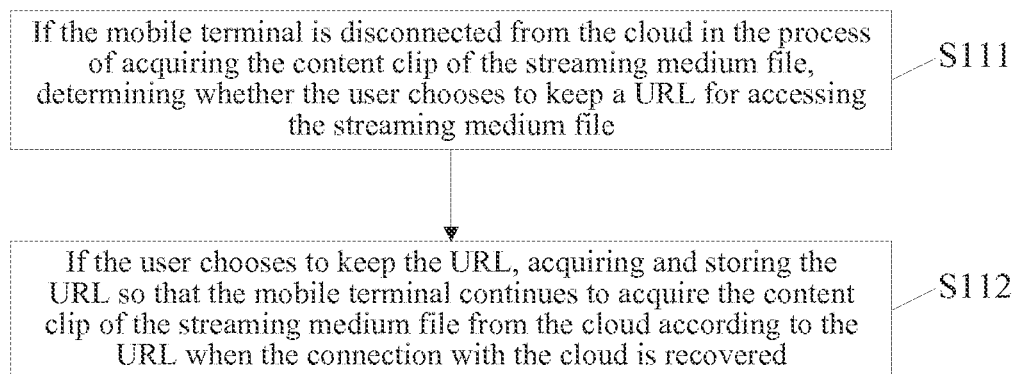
If the mobile terminal is disconnected from the cloud in the process of acquiring the content clip of the streaming medium file, determining whether the user chooses to keep a URL for accessing the streaming medium file

S111

If the user chooses to keep the URL, acquiring and storing the URL so that the mobile terminal continues to acquire the content clip of the streaming medium file from the cloud according to the URL when the connection with the cloud is recovered

S112